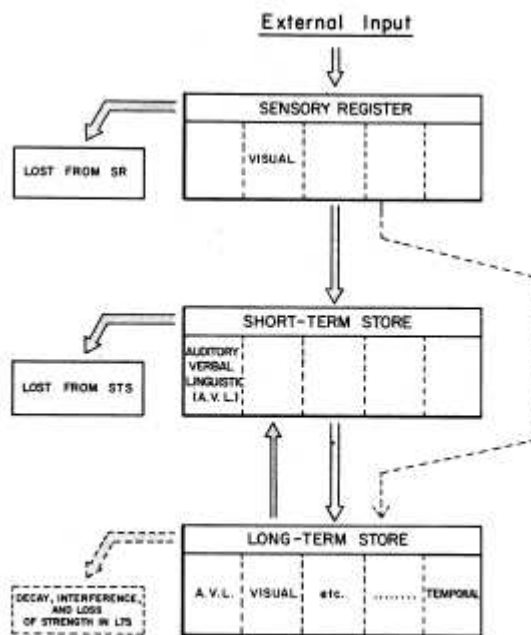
External Input

SENSORY REGISTER

VISUAL

LOST FROM SR

SHORT-TERM STORE

AUDITORY VERBAL LINGUISTIC (A. V. L.)

LOST FROM STS

LONG-TERM STORE

A. V. L. | VISUAL | etc. | ........ | TEMPORAL

DECAY, INTERFERENCE, AND LOSS OF STRENGTH IN LTS